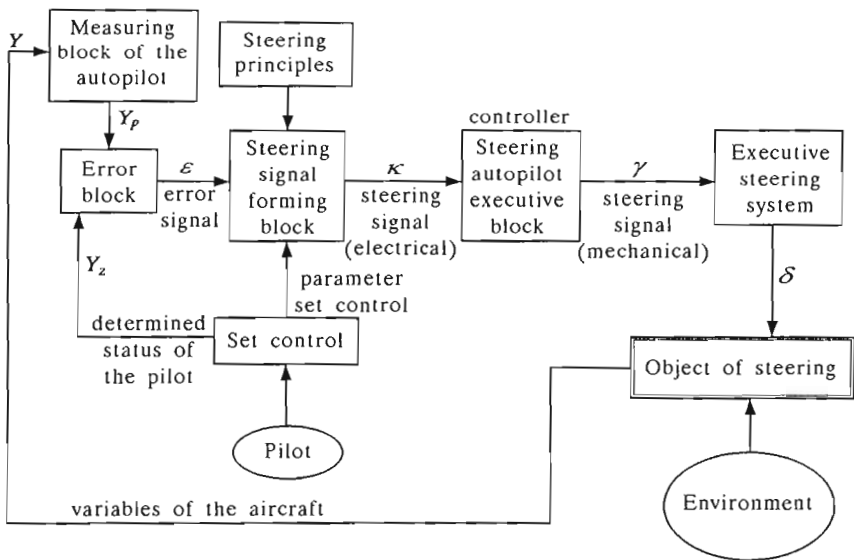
$Y$

Measuring block of the autopilot

Steering principles

$Y_p$

controller

Error block

$\varepsilon$ error signal

Steering signal forming block

$\kappa$ steering signal (electrical)

Steering autopilot executive block

$\gamma$ steering signal (mechanical)

Executive steering system

$Y_z$

parameter set control

$\delta$

determined status of the pilot

Set control

Object of steering

Pilot

variables of the aircraft

Environment